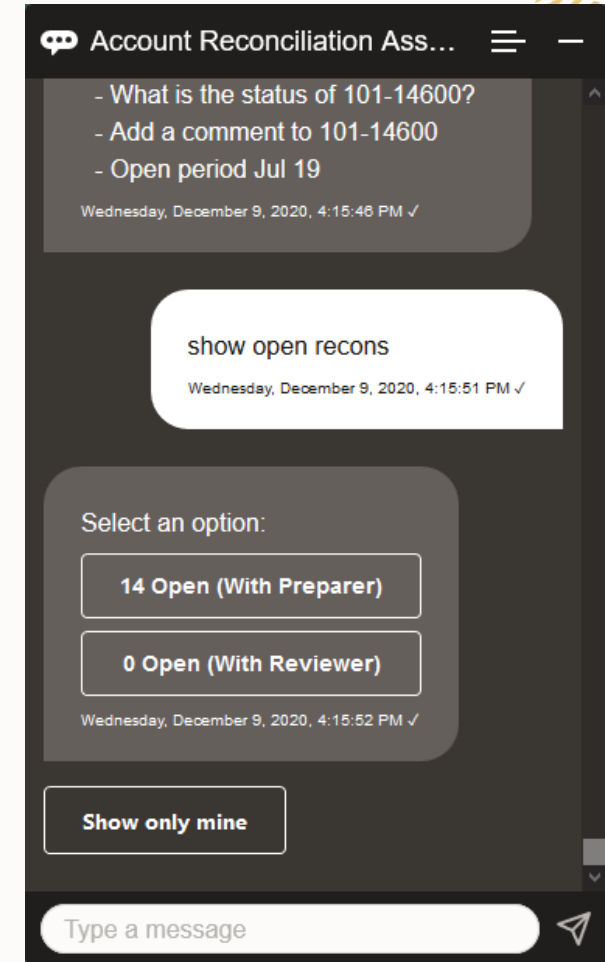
Account Reconciliation Ass...

- What is the status of 101-14600?
- Add a comment to 101-14600
- Open period Jul 19

Wednesday, December 9, 2020, 4:15:46 PM ✓

show open recons

Wednesday, December 9, 2020, 4:15:51 PM ✓

Select an option:

14 Open (With Preparer)

0 Open (With Reviewer)

Wednesday, December 9, 2020, 4:15:52 PM ✓

Show only mine

Type a message